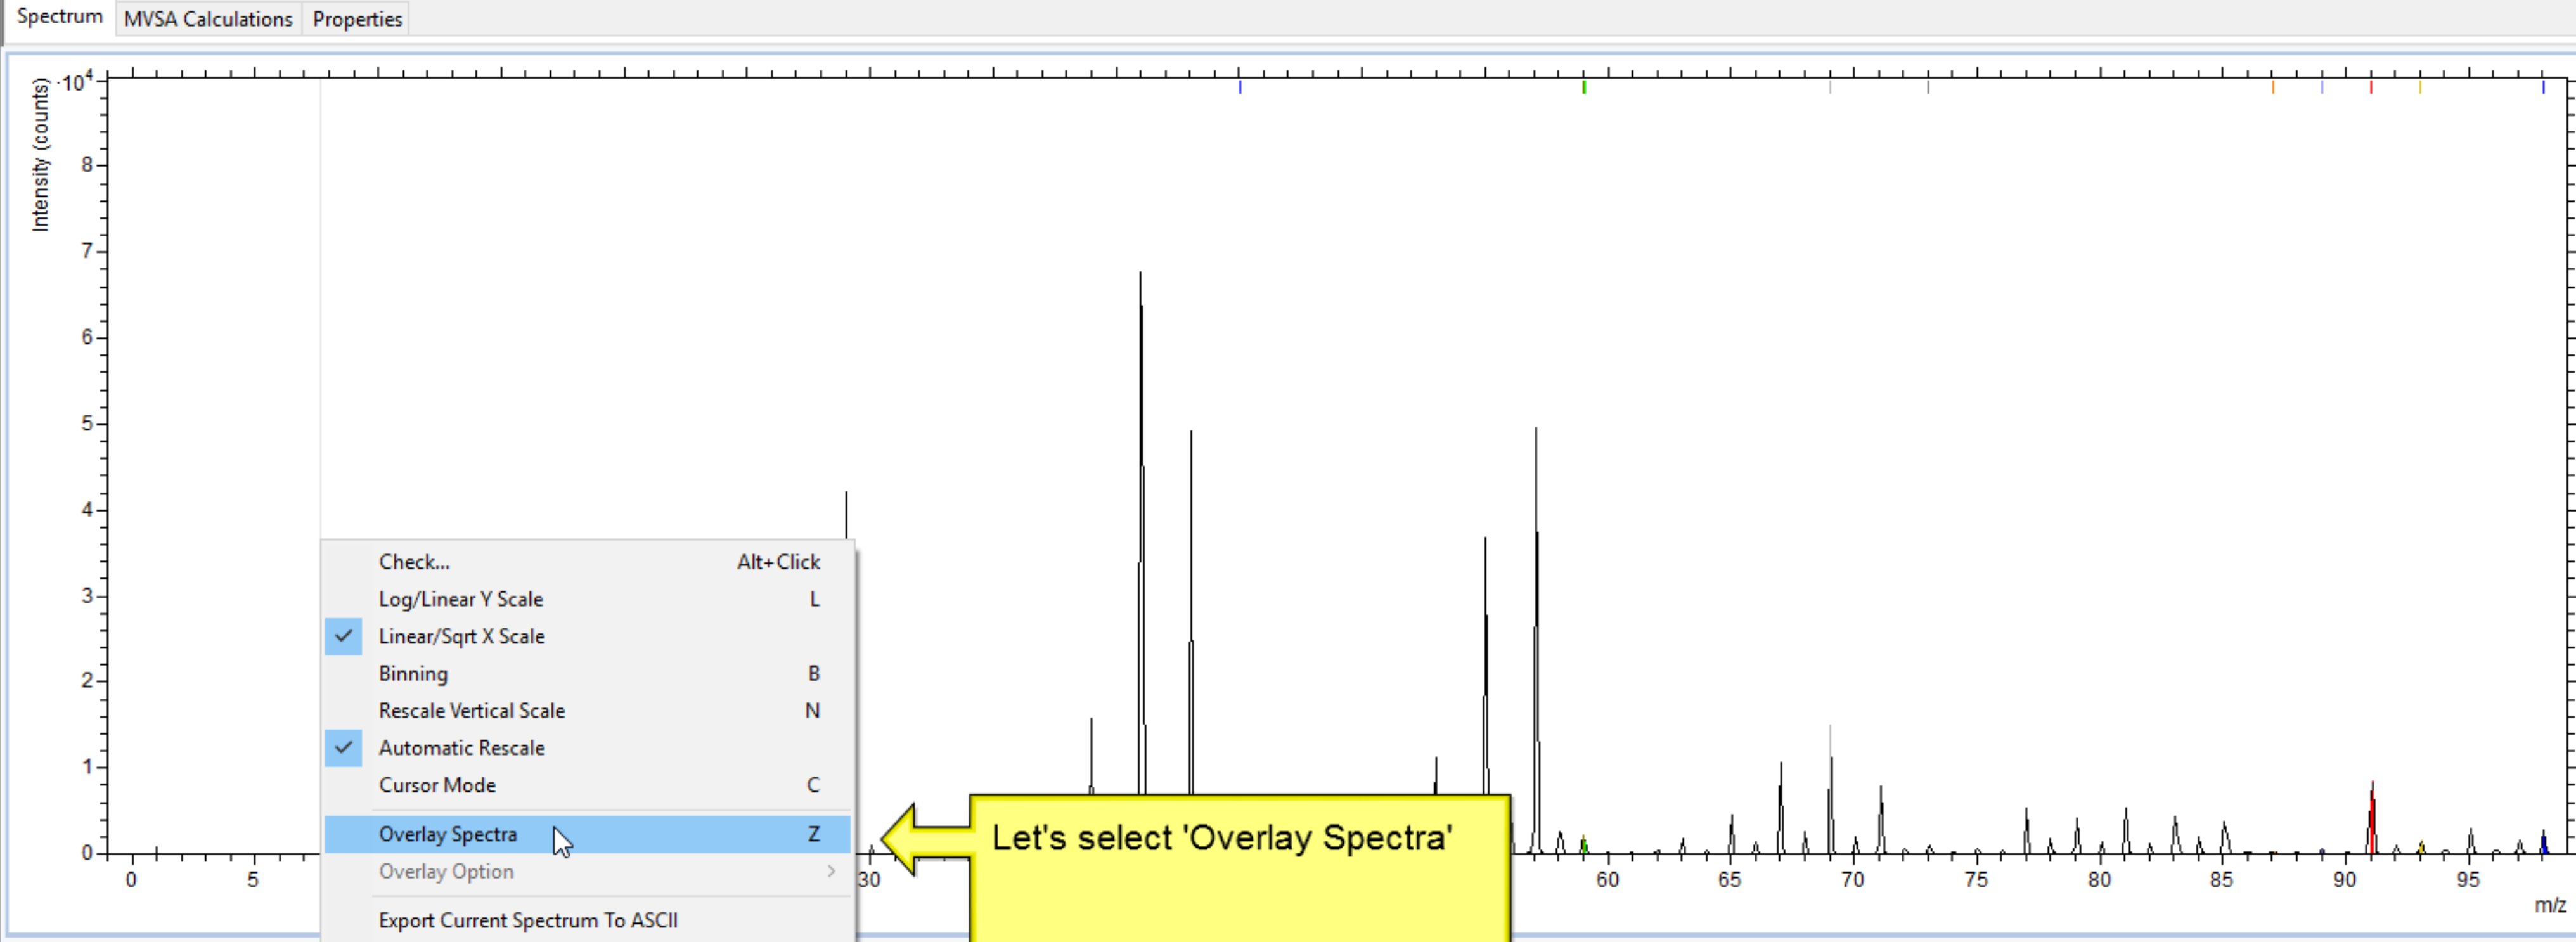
Spectrum MVSA Calculations Properties

Intensity (counts)
$\cdot 10^4$
8
7
6
5
4
3
2
1
0

0 5 30 60 65 70 75 80 85 90 95
m/z

Check... Alt+Click
Log/Linear Y Scale L
Linear/Sqrt X Scale
Binning B
Rescale Vertical Scale N
Automatic Rescale
Cursor Mode C
Overlay Spectra Z
Overlay Option
Export Current Spectrum To ASCII

Let's select 'Overlay Spectra'